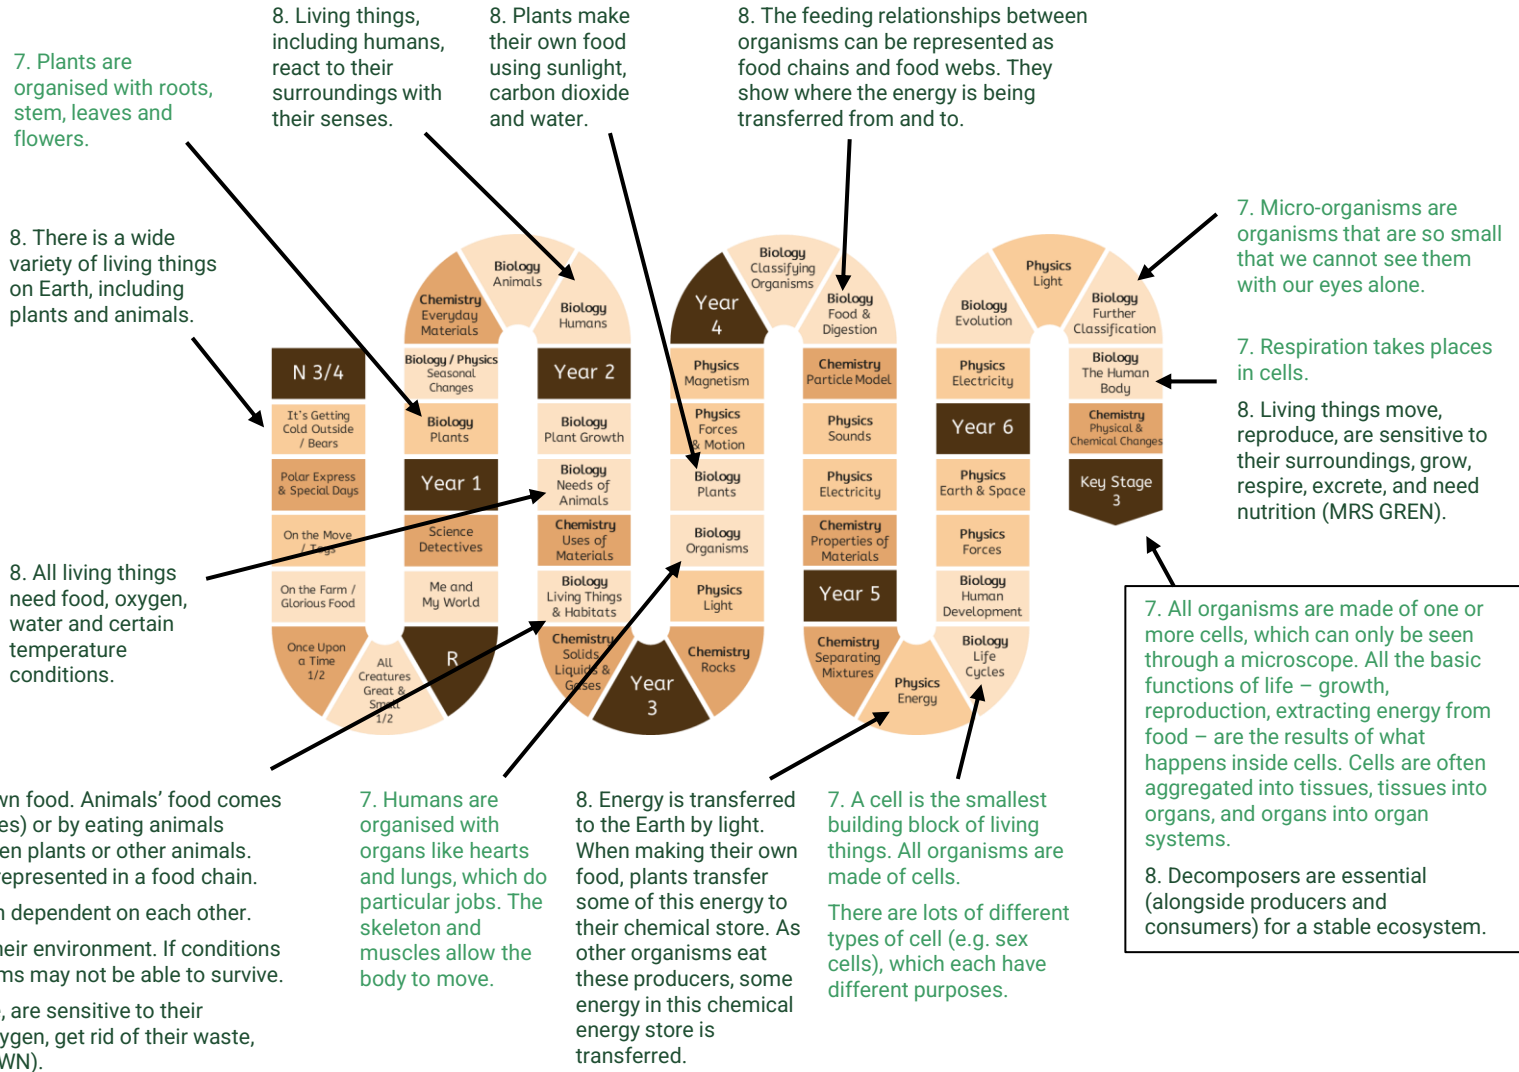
7. Plants are organised with roots, stem, leaves and flowers.

8. Living things, including humans, react to their surroundings with their senses.

8. Plants make their own food using sunlight, carbon dioxide and water.

8. The feeding relationships between organisms can be represented as food chains and food webs. They show where the energy is being transferred from and to.

8. There is a wide variety of living things on Earth, including plants and animals.

7. Micro-organisms are organisms that are so small that we cannot see them with our eyes alone.

7. Respiration takes places in cells.

8. Living things move, reproduce, are sensitive to their surroundings, grow, respire, excrete, and need nutrition (MRS GREN).

8. All living things need food, oxygen, water and certain temperature conditions.

N 3/4
It's Getting Cold Outside / Bears
Polar Express & Special Days
On the Move / Toys
On the Farm / Glorious Food
Once Upon a Time 1/2
All Creatures Great & Small 1/2
R
Year 1
Science Detectives
Me and My World
Biology Plants
Biology / Physics Seasonal Changes
Chemistry Everyday Materials
Biology Animals
Biology Humans
Year 2
Biology Plant Growth
Biology Needs of Animals
Chemistry Uses of Materials
Biology Living Things & Habitats
Chemistry Solids, Liquids & Gases
Year 3
Chemistry Rocks
Physics Light
Biology Organisms
Biology Plants
Physics Forces & Motion
Physics Magnetism
Year 4
Biology Classifying Organisms
Biology Food & Digestion
Chemistry Particle Model
Physics Sounds
Physics Electricity
Chemistry Properties of Materials
Year 5
Chemistry Separating Mixtures
Physics Energy
Biology Life Cycles
Biology Human Development
Physics Forces
Physics Earth & Space
Year 6
Physics Electricity
Biology Evolution
Physics Light
Biology Further Classification
Biology The Human Body
Chemistry Physical & Chemical Changes
Key Stage 3

7. All organisms are made of one or more cells, which can only be seen through a microscope. All the basic functions of life – growth, reproduction, extracting energy from food – are the results of what happens inside cells. Cells are often aggregated into tissues, tissues into organs, and organs into organ systems.

8. Decomposers are essential (alongside producers and consumers) for a stable ecosystem.

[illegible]wn food. Animals' food comes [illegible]es) or by eating animals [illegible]en plants or other animals. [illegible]epresented in a food chain.

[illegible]n dependent on each other.

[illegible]eir environment. If conditions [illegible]ms may not be able to survive.

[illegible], are sensitive to their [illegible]ygen, get rid of their waste, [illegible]WN).

7. Humans are organised with organs like hearts and lungs, which do particular jobs. The skeleton and muscles allow the body to move.

8. Energy is transferred to the Earth by light. When making their own food, plants transfer some of this energy to their chemical store. As other organisms eat these producers, some energy in this chemical energy store is transferred.

7. A cell is the smallest building block of living things. All organisms are made of cells.

There are lots of different types of cell (e.g. sex cells), which each have different purposes.